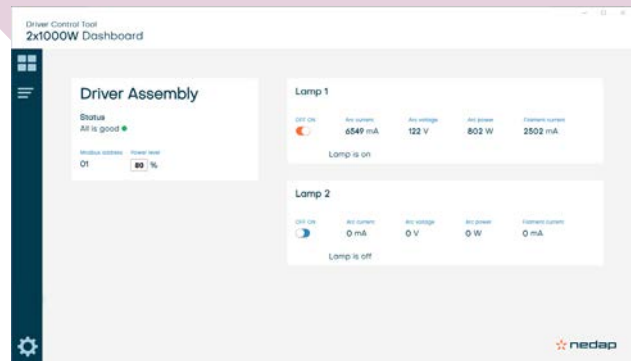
Driver Control Tool
2x1000W Dashboard

Driver Assembly

Status
All is good

Modbus address
01

Power level
80 %

Lamp 1

OFF ON

Arc current
6549 mA

Arc voltage
122 V

Arc power
802 W

Filament current
2502 mA

Lamp is on

Lamp 2

OFF ON

Arc current
0 mA

Arc voltage
0 V

Arc power
0 W

Filament current
0 mA

Lamp is off

nedap